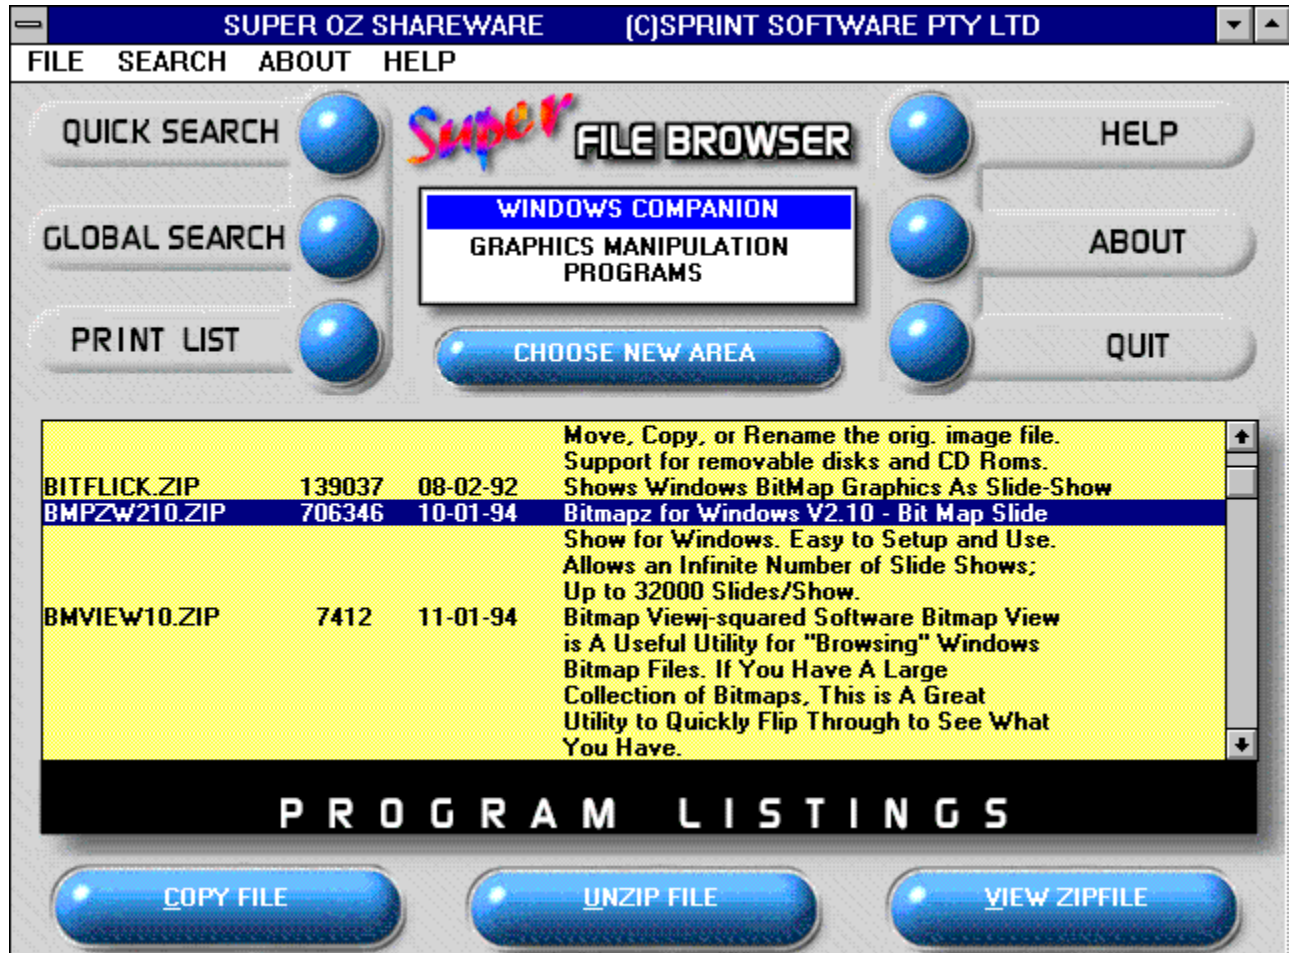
SUPER OZ SHAREWARE (C)SPRINT SOFTWARE PTY LTD

FILE SEARCH ABOUT HELP

QUICK SEARCH

GLOBAL SEARCH

PRINT LIST

Super FILE BROWSER

WINDOWS COMPANION
GRAPHICS MANIPULATION PROGRAMS

CHOOSE NEW AREA

HELP

ABOUT

QUIT

| | | | |
|---|---|---|---|
| | | | Move, Copy, or Rename the orig. image file. |
| | | | Support for removable disks and CD Roms. |
| BITFLICK.ZIP | 139037 | 08-02-92 | Shows Windows BitMap Graphics As Slide-Show |
| BMPZW210.ZIP | 706346 | 10-01-94 | Bitmapz for Windows V2.10 - Bit Map Slide |
| | | | Show for Windows. Easy to Setup and Use. |
| | | | Allows an Infinite Number of Slide Shows; |
| | | | Up to 32000 Slides/Show. |
| BMVIEW10.ZIP | 7412 | 11-01-94 | Bitmap Viewj-squared Software Bitmap View |
| | | | is A Useful Utility for "Browsing" Windows |
| | | | Bitmap Files. If You Have A Large |
| | | | Collection of Bitmaps, This is A Great |
| | | | Utility to Quickly Flip Through to See What |
| | | | You Have. |

PROGRAM LISTINGS

COPY FILE

UNZIP FILE

VIEW ZIPFILE